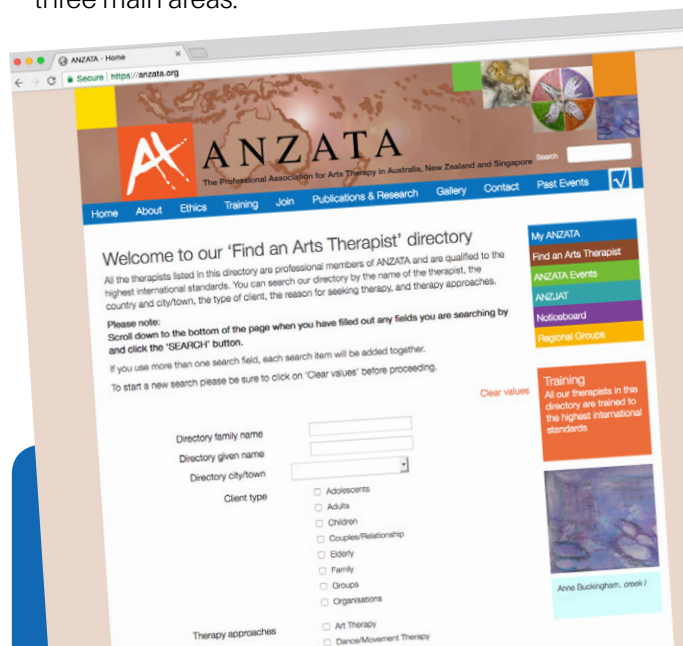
three main areas.

ANZATA - Home

Secure | https://anzata.org

ANZATA

The Professional Association for Arts Therapy in Australia, New Zealand and Singapore

Search

Home About Ethics Training Join Publications & Research Gallery Contact Past Events

Welcome to our 'Find an Arts Therapist' directory

All the therapists listed in this directory are professional members of ANZATA and are qualified to the highest international standards. You can search our directory by the name of the therapist, the country and city/town, the type of client, the reason for seeking therapy, and therapy approaches.

Please note:
Scroll down to the bottom of the page when you have filled out any fields you are searching by and click the 'SEARCH' button.

If you use more than one search field, each search item will be added together.

To start a new search please be sure to click on 'Clear values' before proceeding.

Clear values

Directory family name
Directory given name
Directory city/town
Client type
Adolescents
Adults
Children
Couples/Relationship
Elderly
Family
Groups
Organisations

Therapy approaches
Art Therapy
Dance/Movement Therapy

My ANZATA
Find an Arts Therapist
ANZATA Events
ANZJAT
Noticeboard
Regional Groups

Training
All our therapists in this directory are trained to the highest international standards

Anne Buckingham, creek I